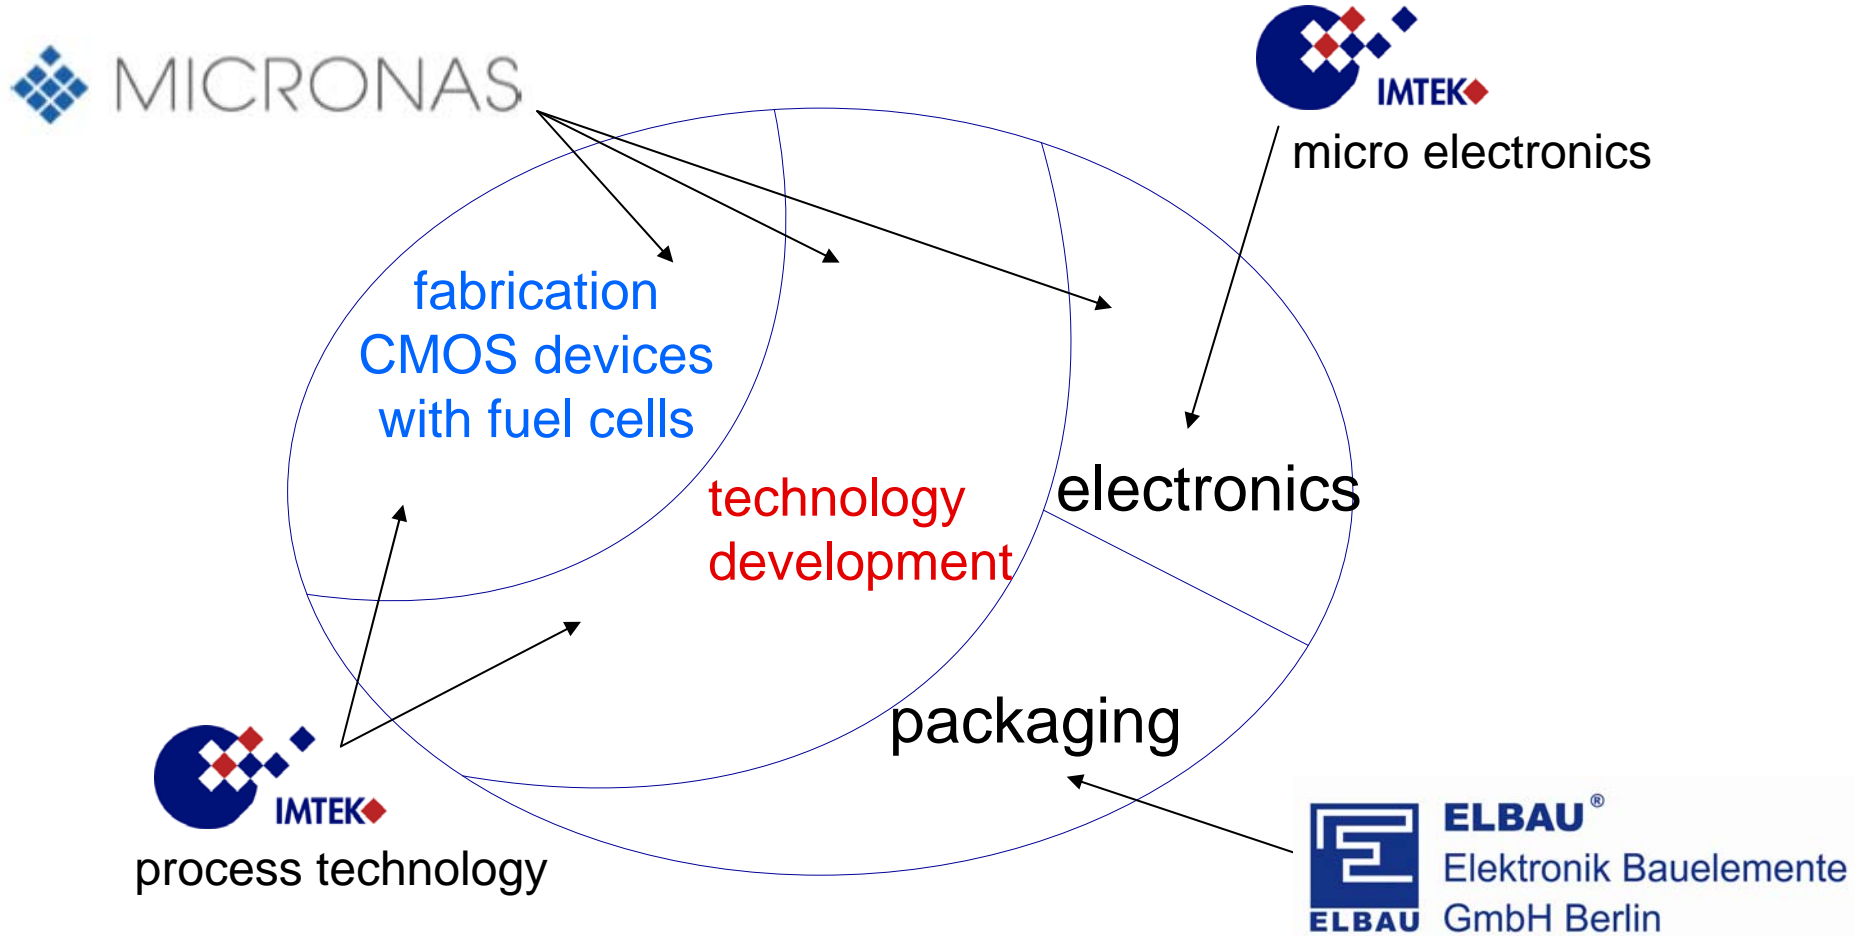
MICRONAS

IMTEK

micro electronics

fabrication
CMOS devices
with fuel cells

technology
development

electronics

packaging

IMTEK

process technology

ELBAU®
Elektronik Bauelemente
GmbH Berlin

ELBAU